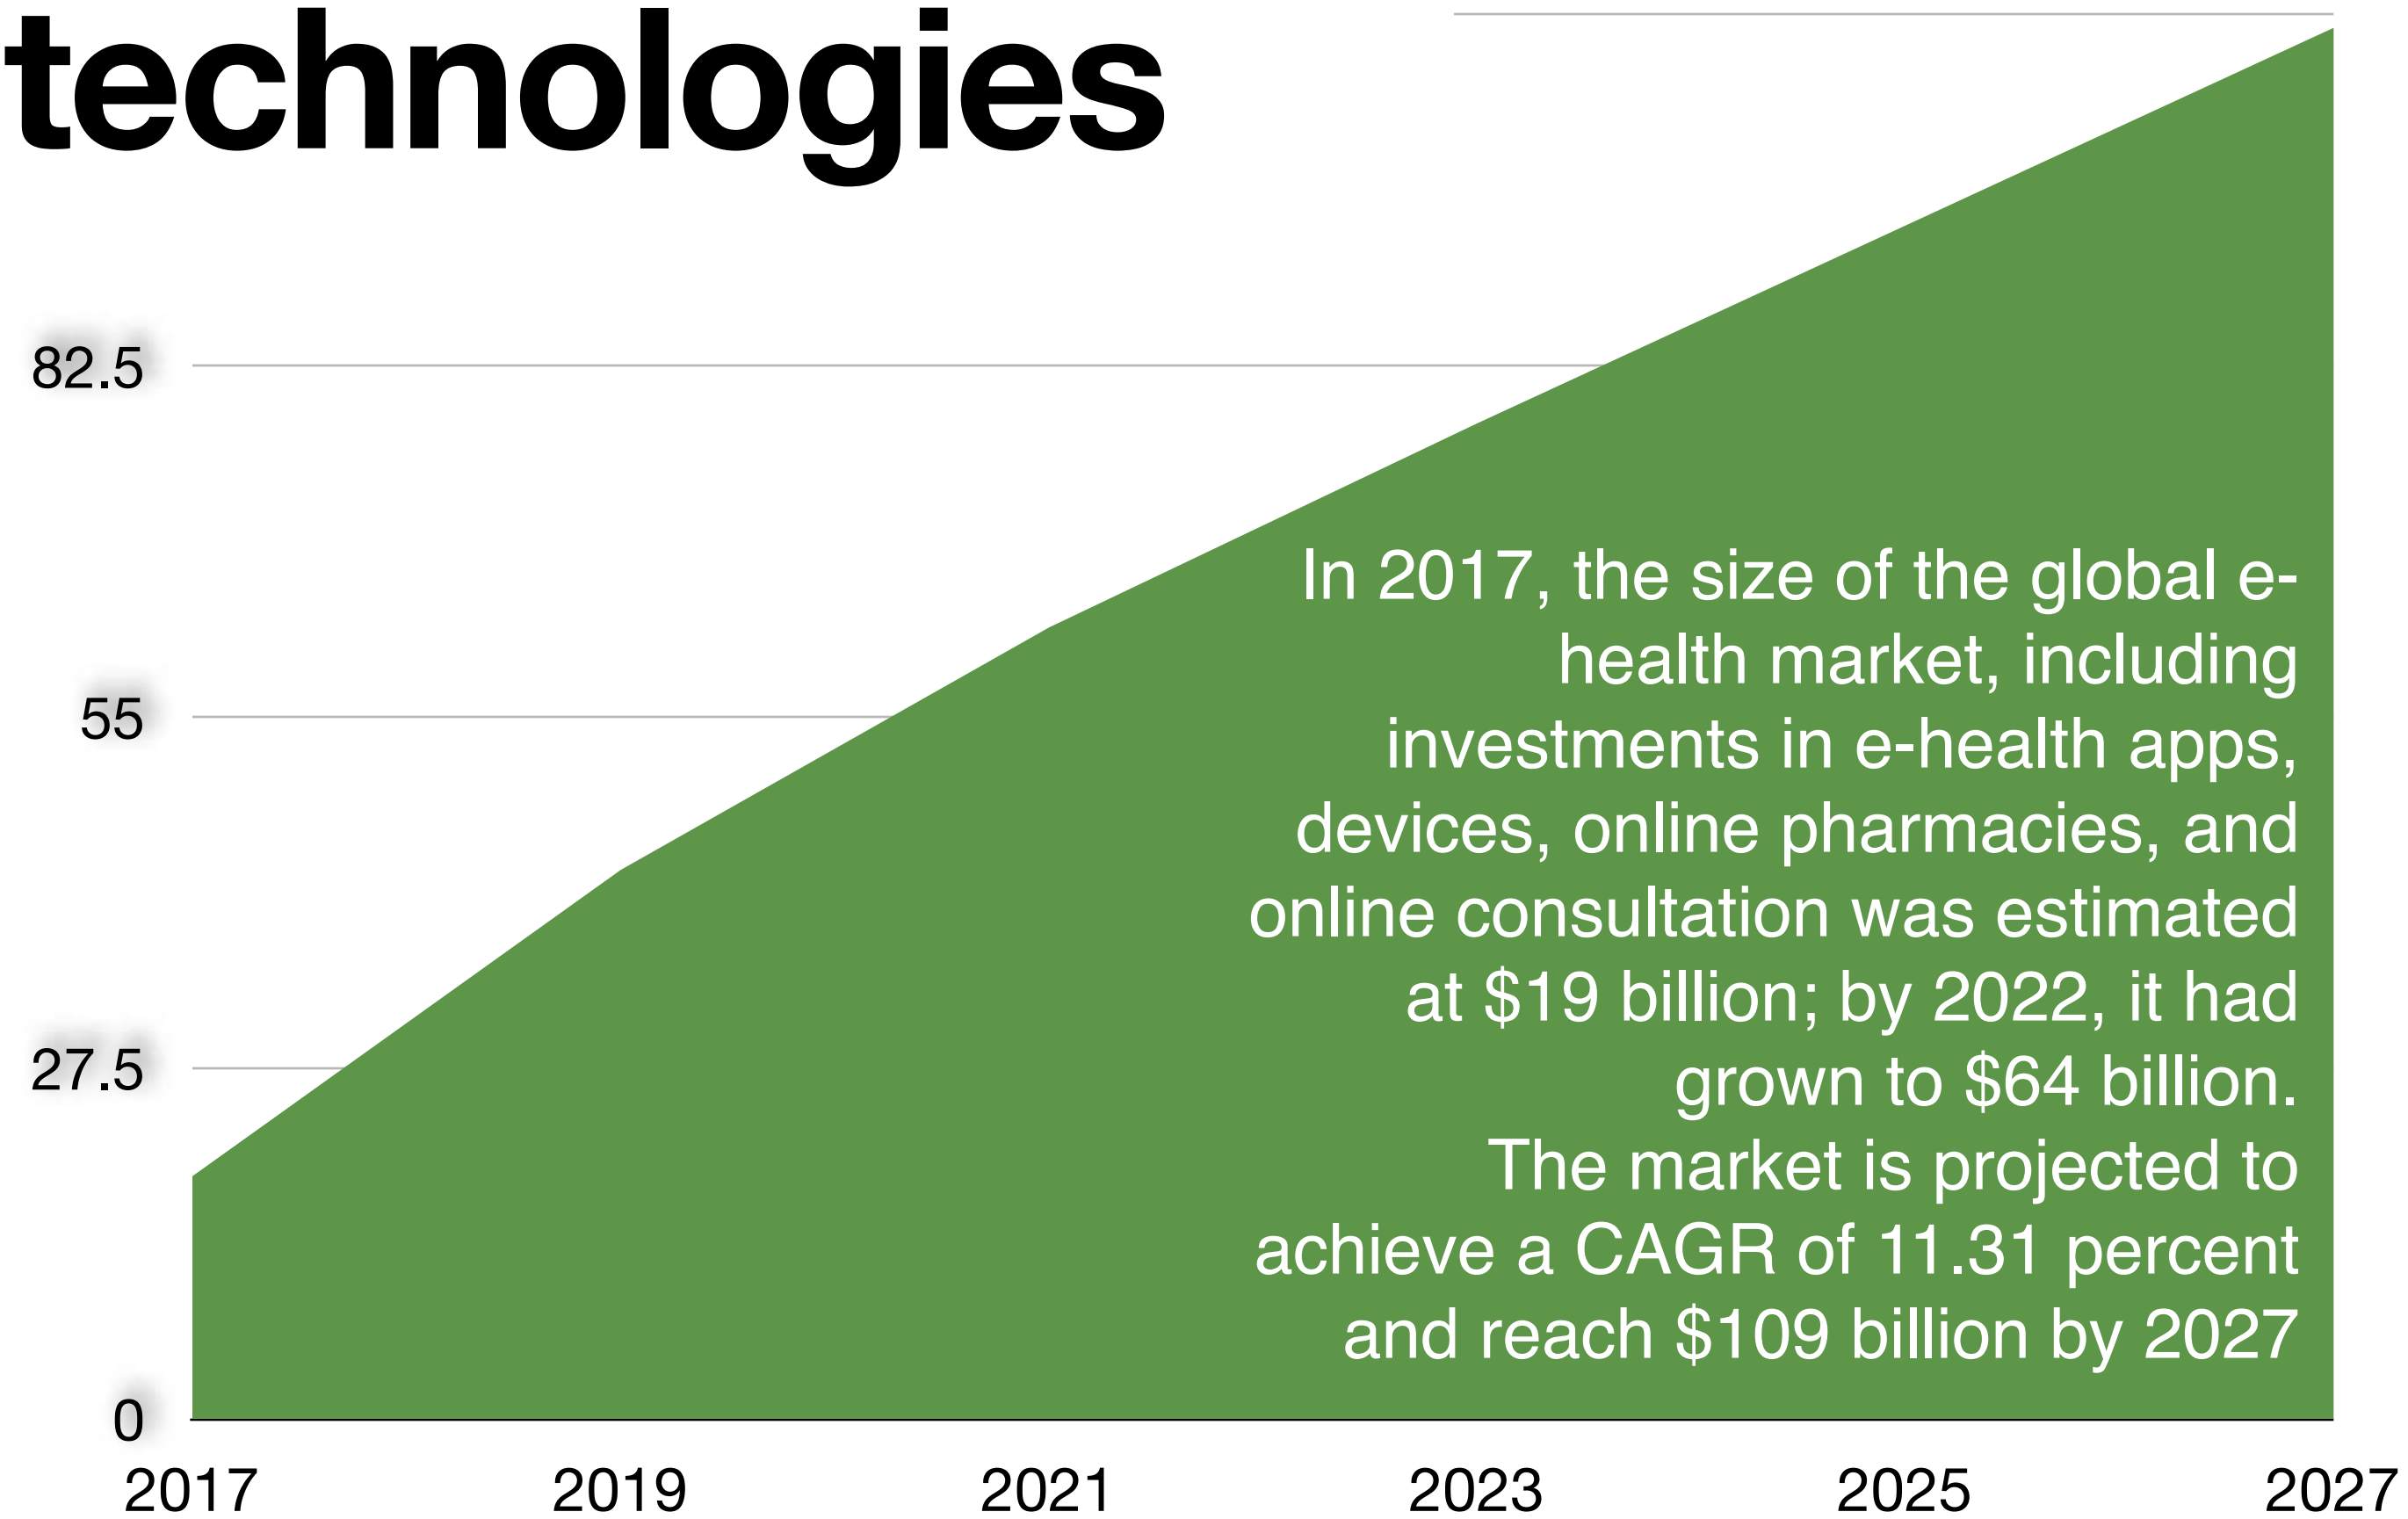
technologies

82.5

55

27.5

0

2017 2019 2021 2023 2025 2027

In 2017, the size of the global e-health market, including investments in e-health apps, devices, online pharmacies, and online consultation was estimated at $19 billion; by 2022, it had grown to $64 billion.
The market is projected to achieve a CAGR of 11.31 percent and reach $109 billion by 2027